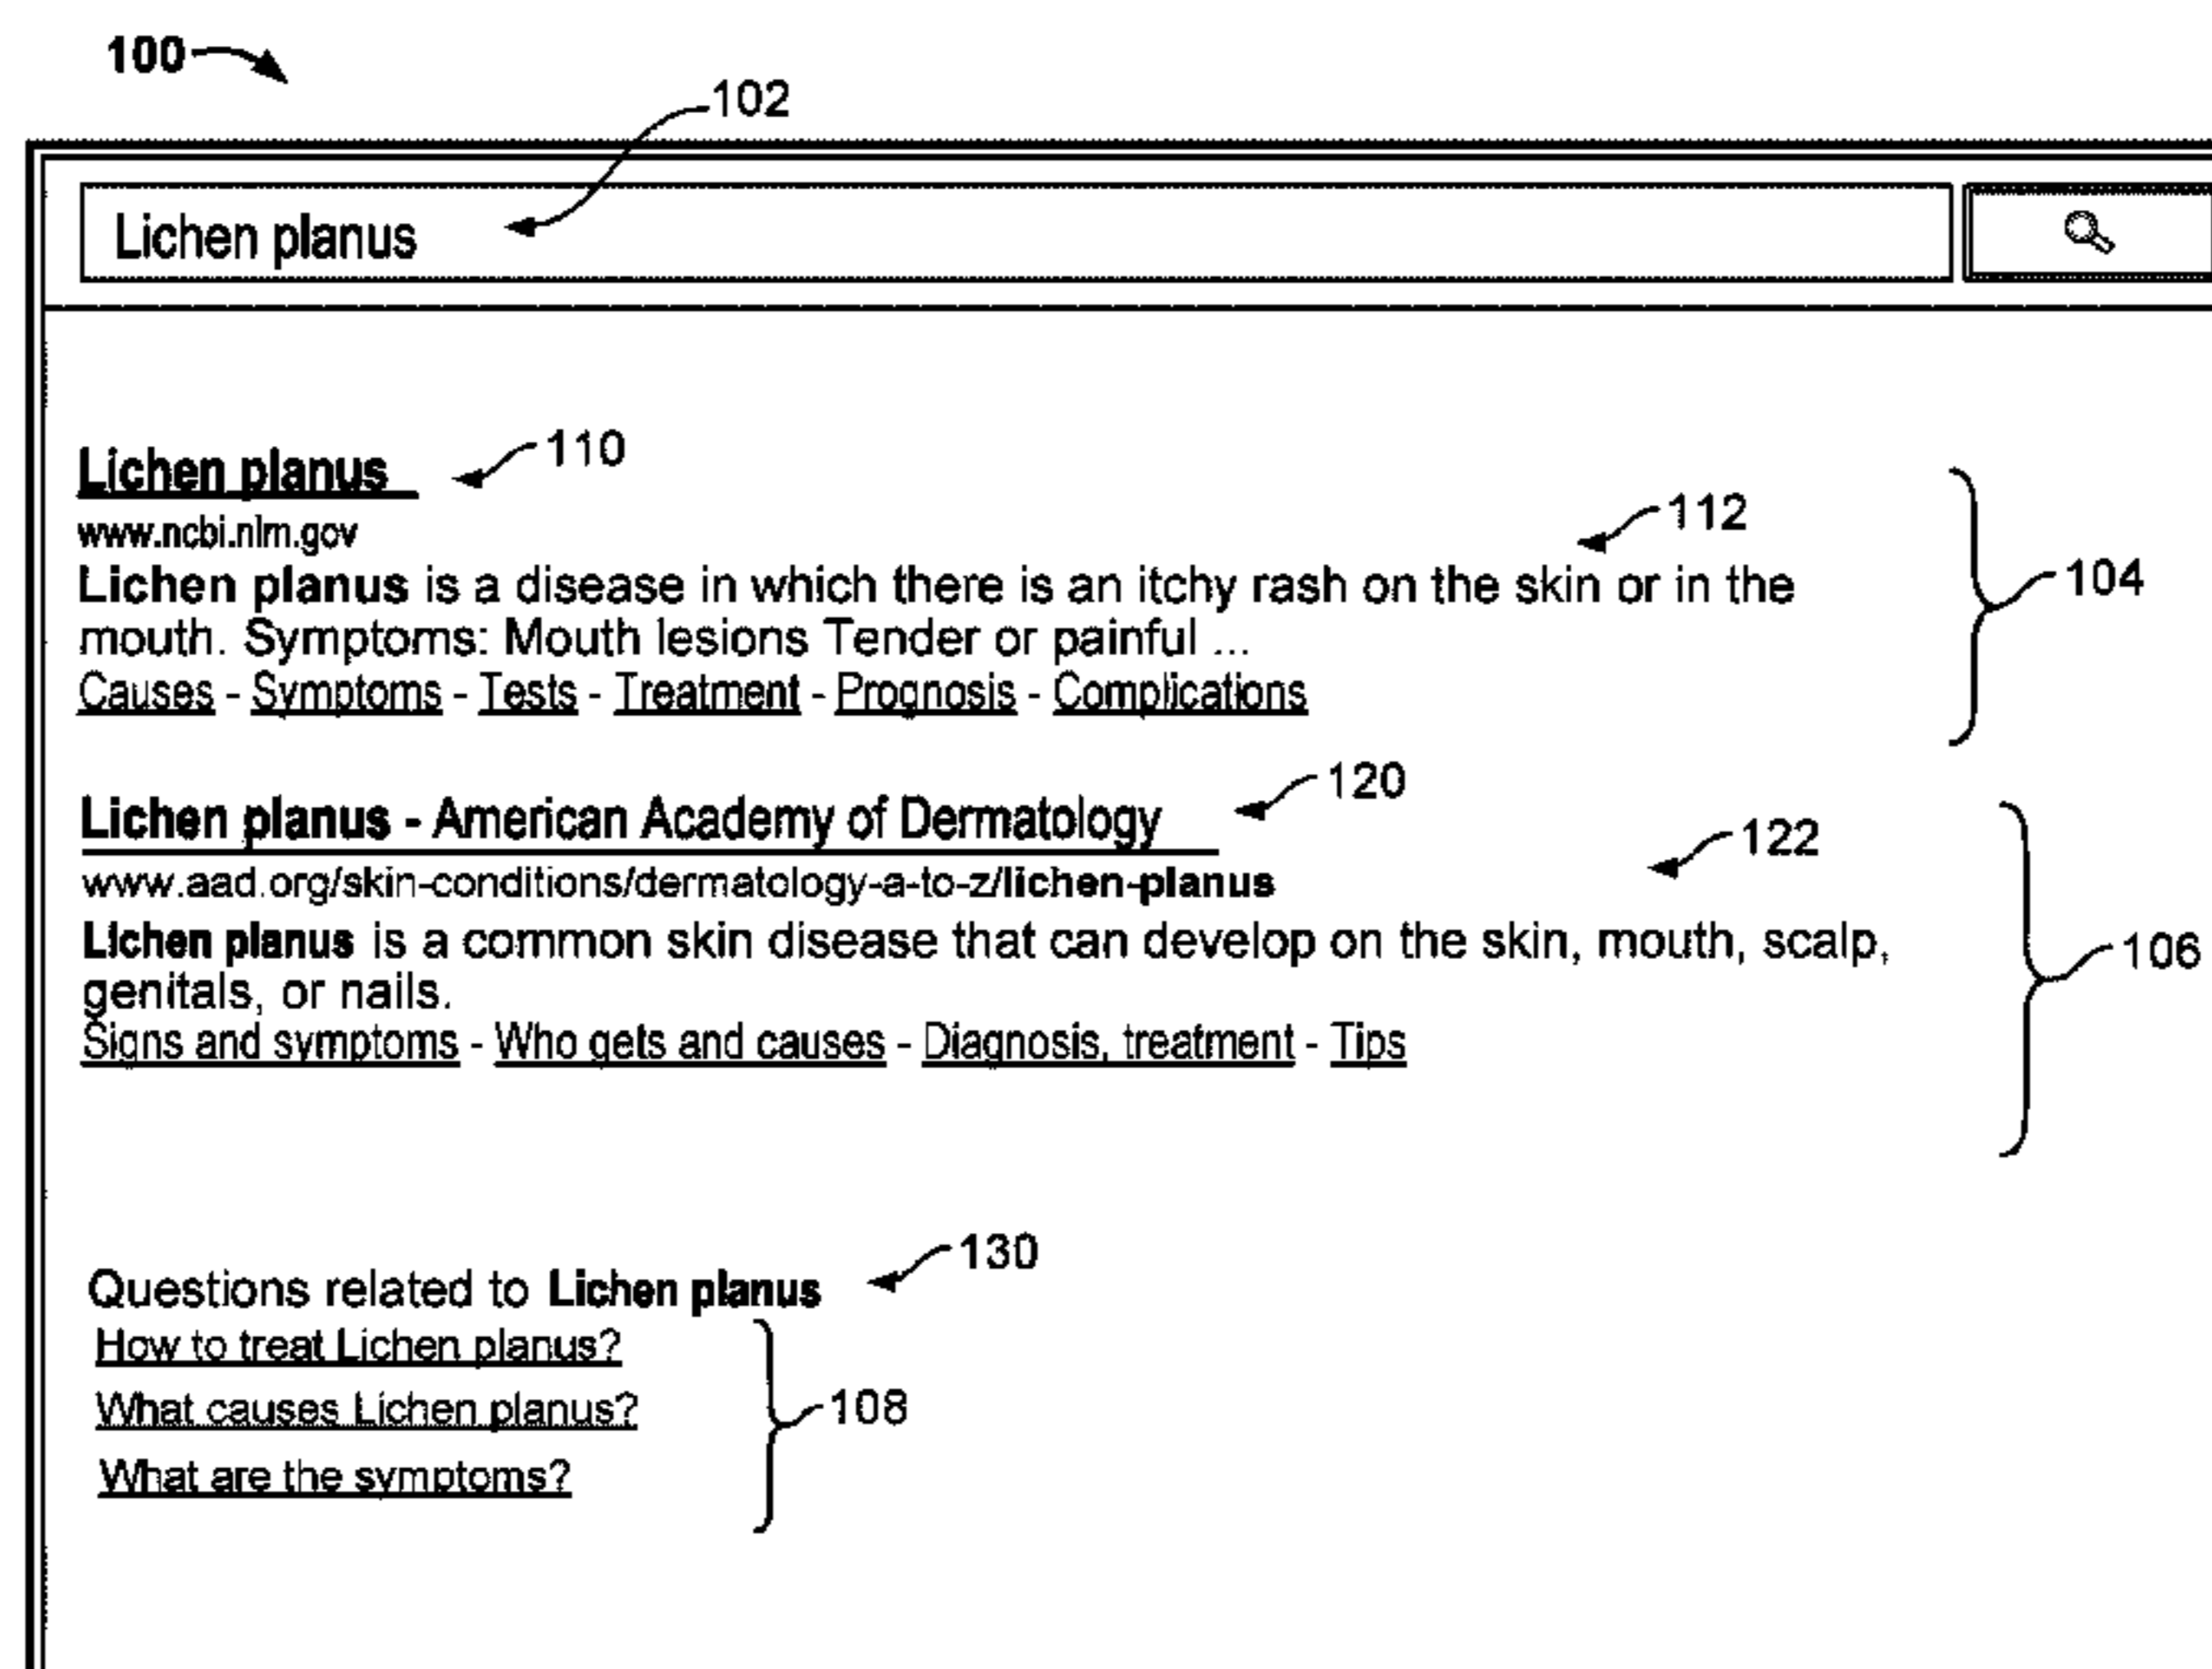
100

102

Lichen planus

Lichen planus 110

www.ncbi.nlm.gov 112

Lichen planus is a disease in which there is an itchy rash on the skin or in the mouth. Symptoms: Mouth lesions Tender or painful ...

Causes - Symptoms - Tests - Treatment - Prognosis - Complications

104

Lichen planus - American Academy of Dermatology 120

www.aad.org/skin-conditions/dermatology-a-to-z/lichen-planus 122

Lichen planus is a common skin disease that can develop on the skin, mouth, scalp, genitals, or nails.

Signs and symptoms - Who gets and causes - Diagnosis, treatment - Tips

106

Questions related to Lichen planus 130

How to treat Lichen planus?

What causes Lichen planus?

What are the symptoms?

108